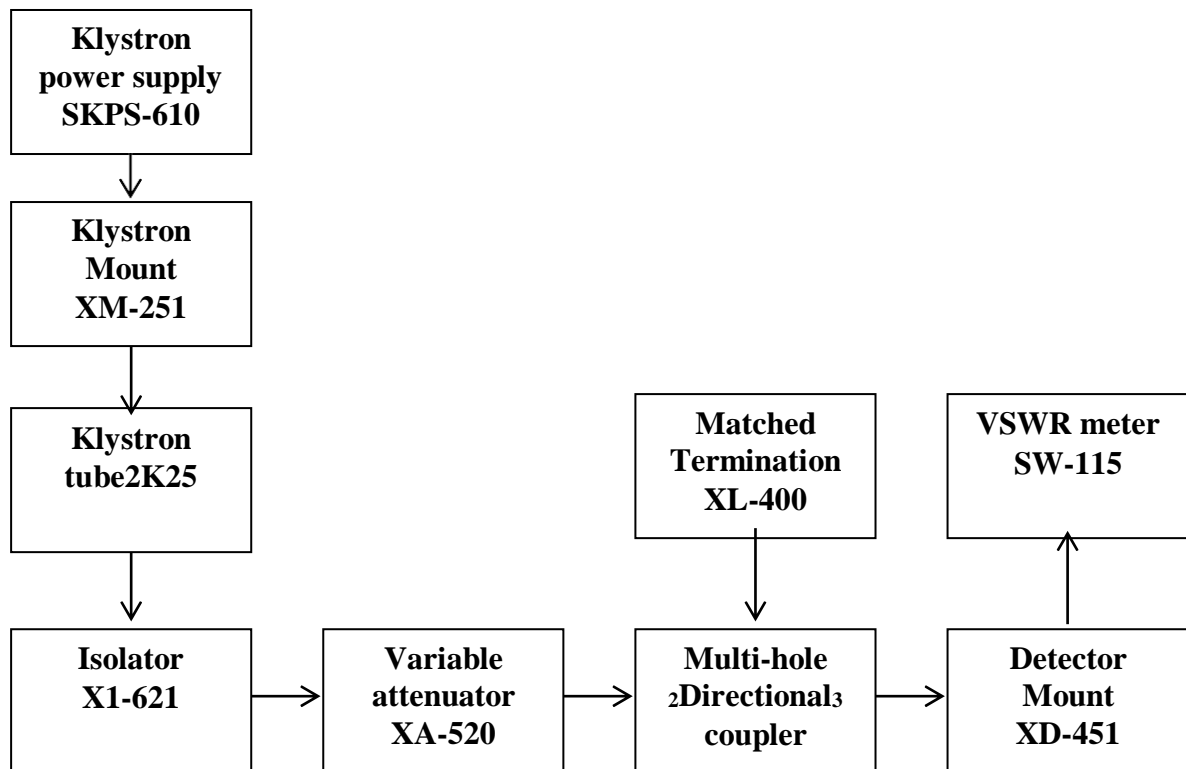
Klystron power supply SKPS-610

Klystron Mount XM-251

Klystron tube2K25

Matched Termination XL-400

VSWR meter SW-115

Isolator X1-621

Variable attenuator XA-520

Multi-hole $_2$Directional$_3$ coupler

Detector Mount XD-451